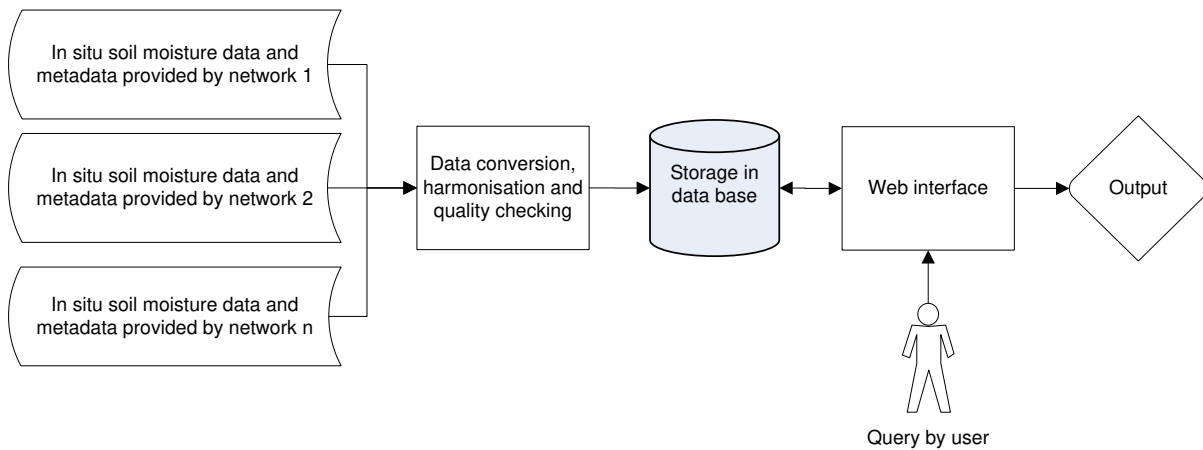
In situ soil moisture data and metadata provided by network 1

In situ soil moisture data and metadata provided by network 2

In situ soil moisture data and metadata provided by network n

Data conversion, harmonisation and quality checking

Storage in data base

Web interface

Output

Query by user